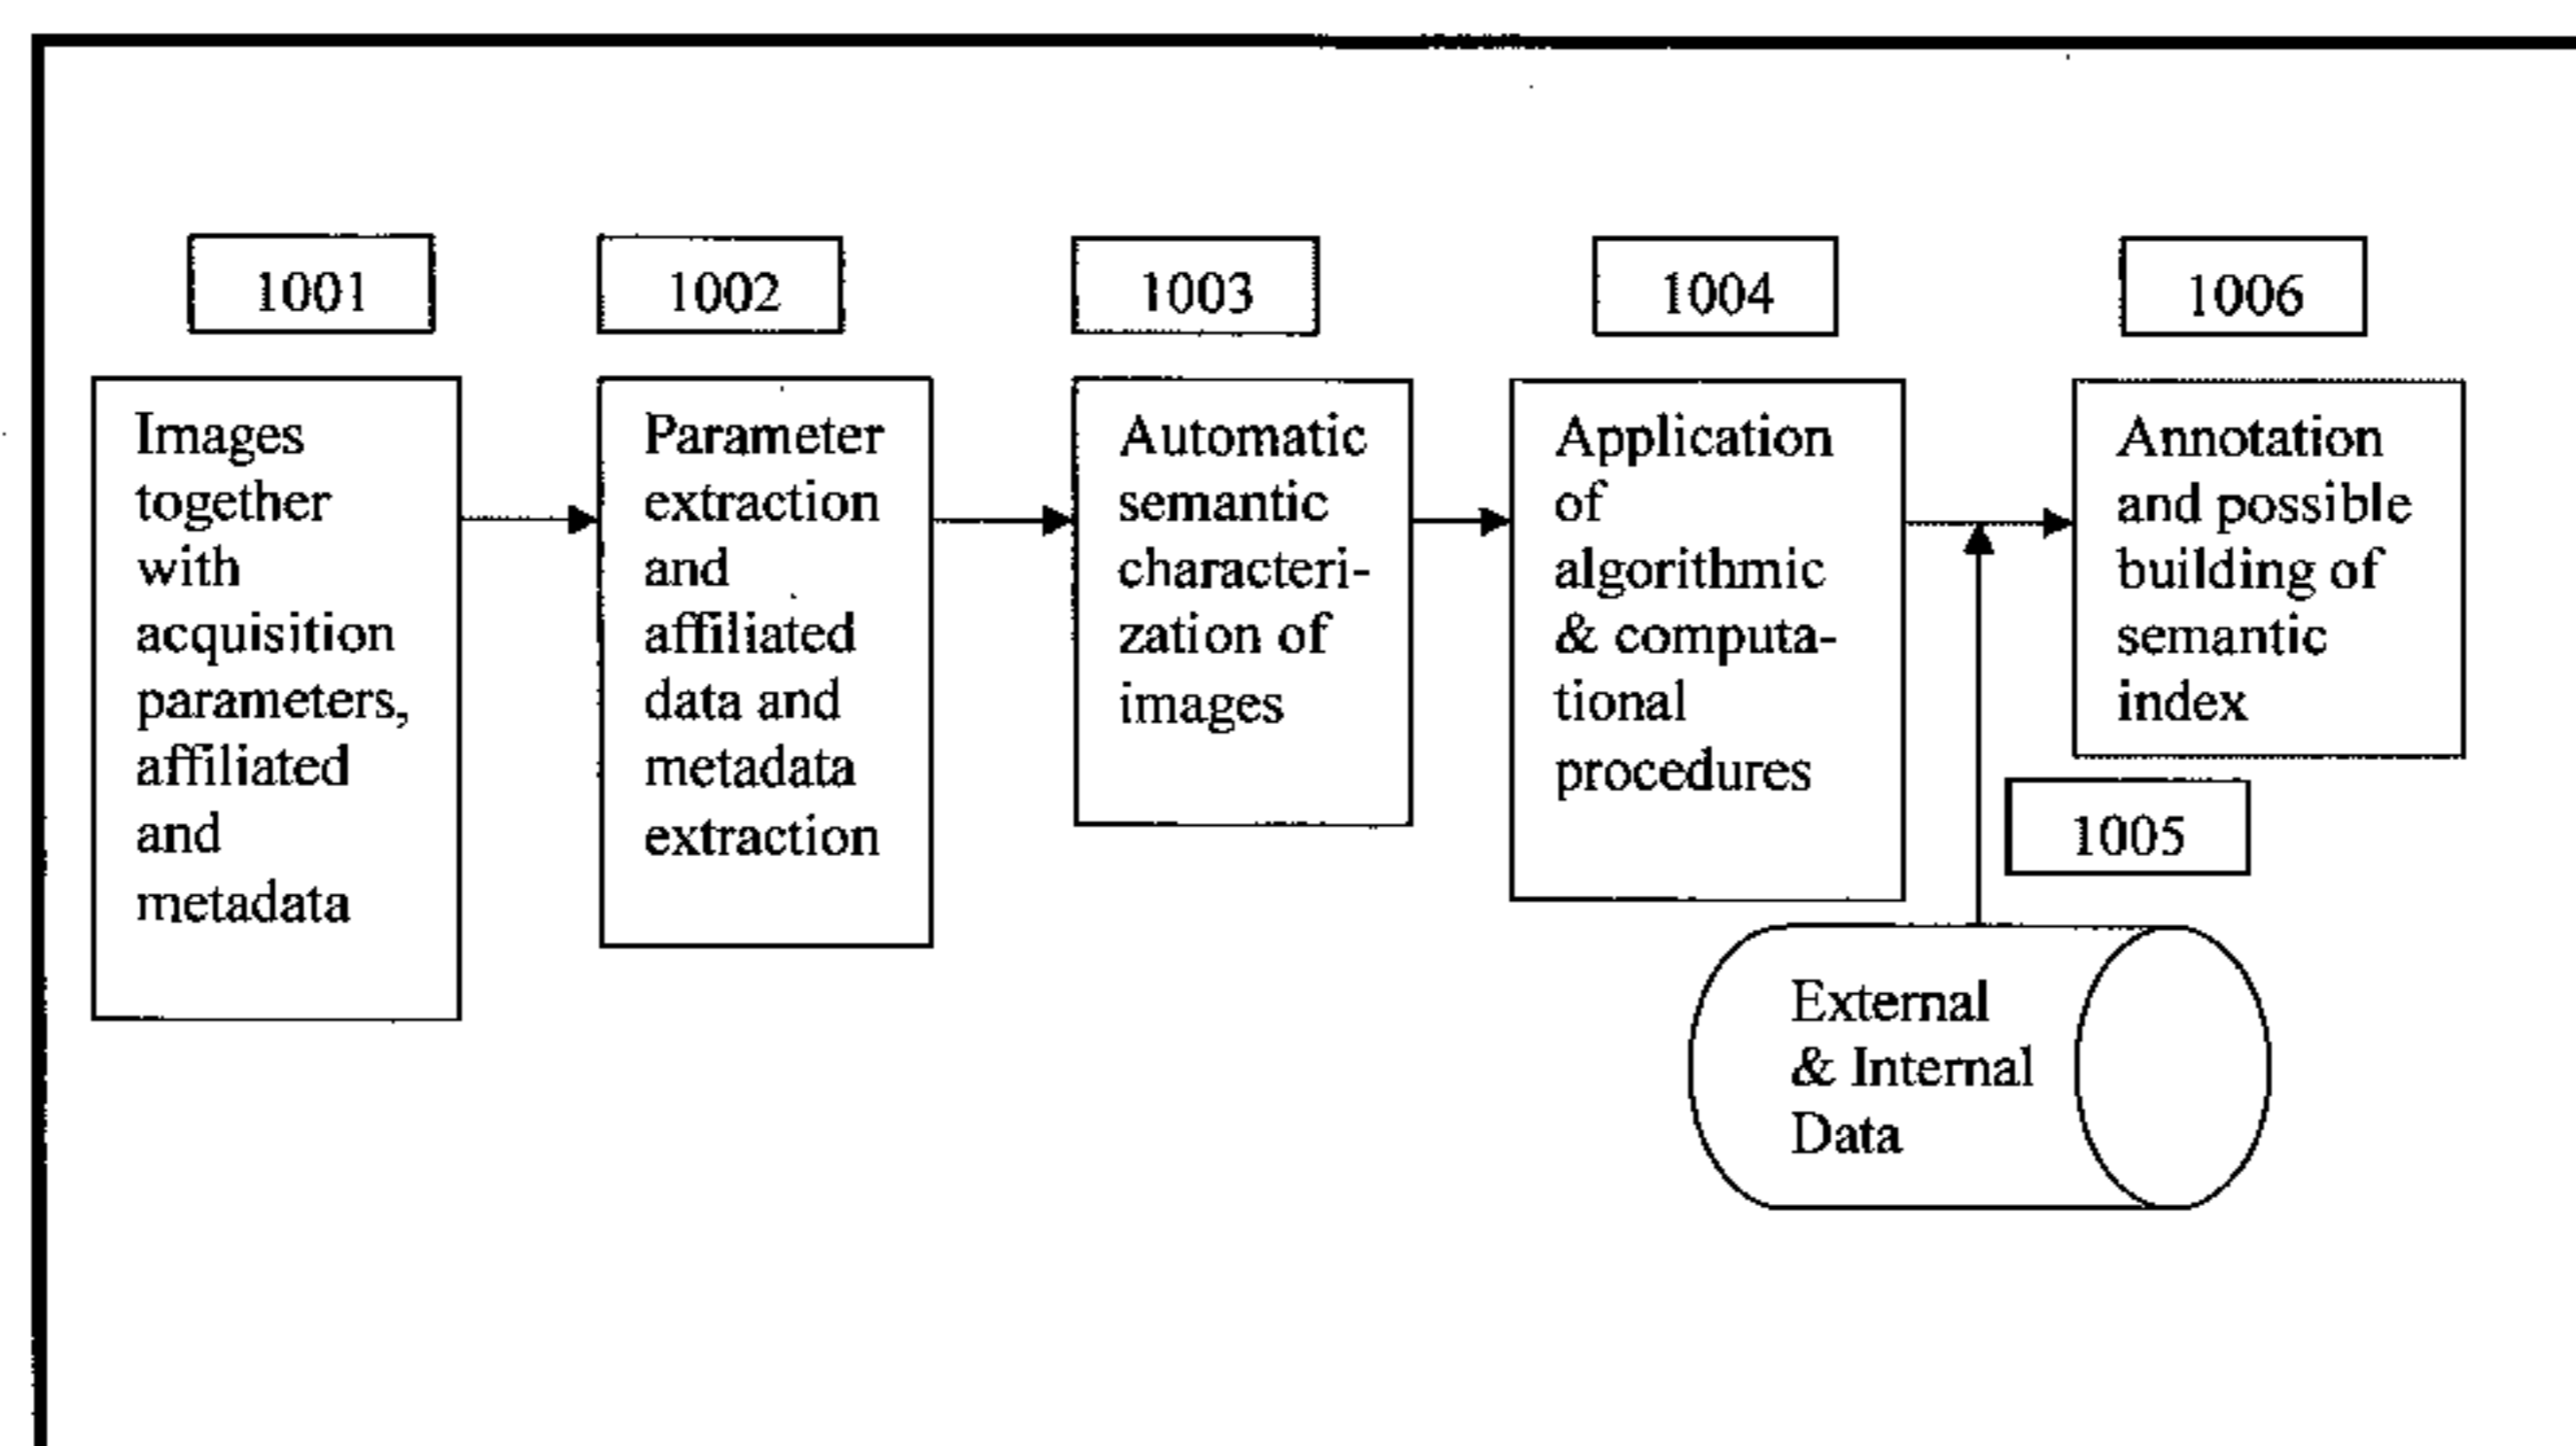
1001

Images together with acquisition parameters, affiliated and metadata

1002

Parameter extraction and affiliated data and metadata extraction

1003

Automatic semantic characterization of images

1004

Application of algorithmic & computational procedures

1006

Annotation and possible building of semantic index

1005

External & Internal Data